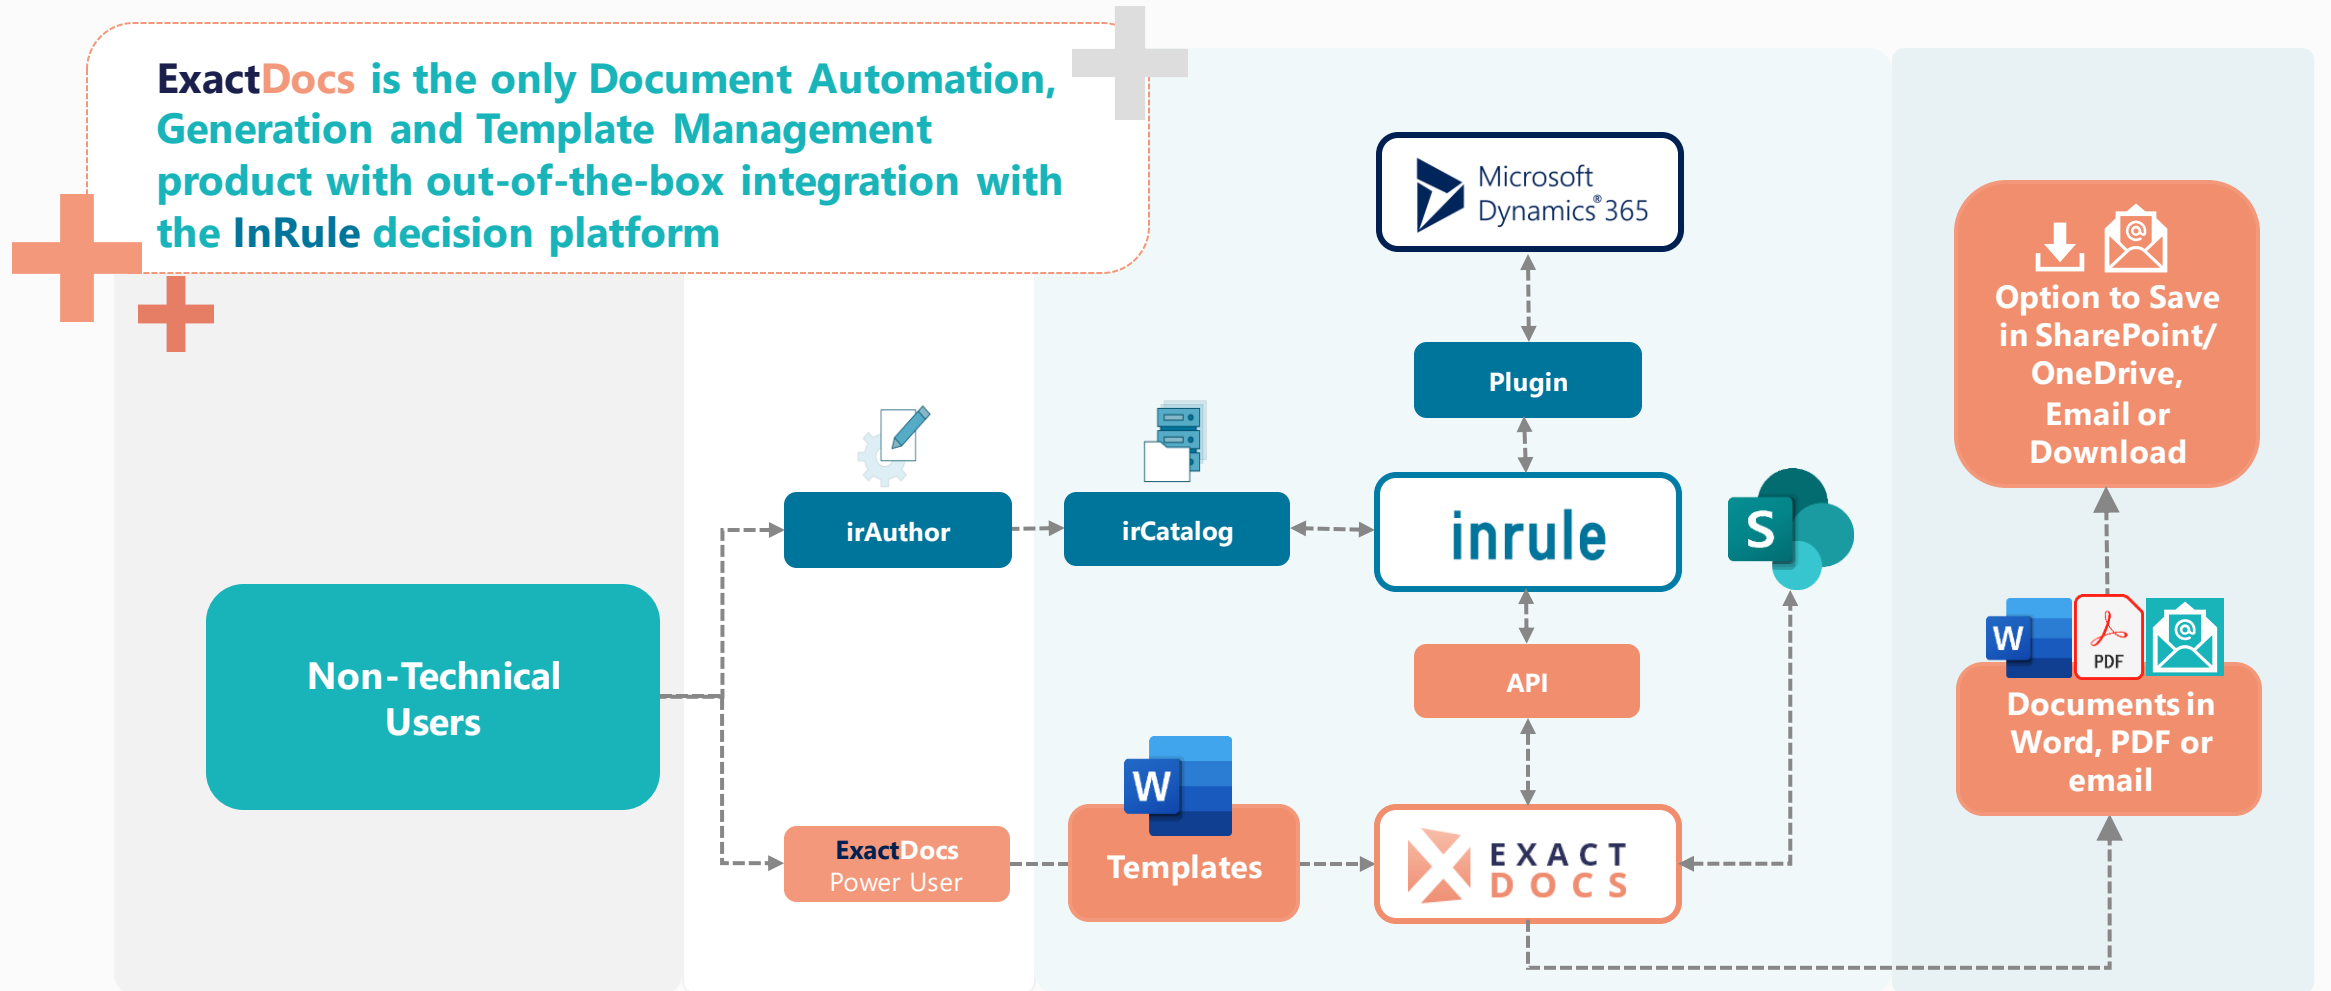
ExactDocs is the only Document Automation, Generation and Template Management product with out-of-the-box integration with the InRule decision platform

Microsoft Dynamics® 365

Plugin

Option to Save in SharePoint/ OneDrive, Email or Download

irAuthor

irCatalog

inrule

S

Non-Technical Users

W

PDF

Documents in Word, PDF or email

API

W

ExactDocs
Power User

Templates

EXACT DOCS